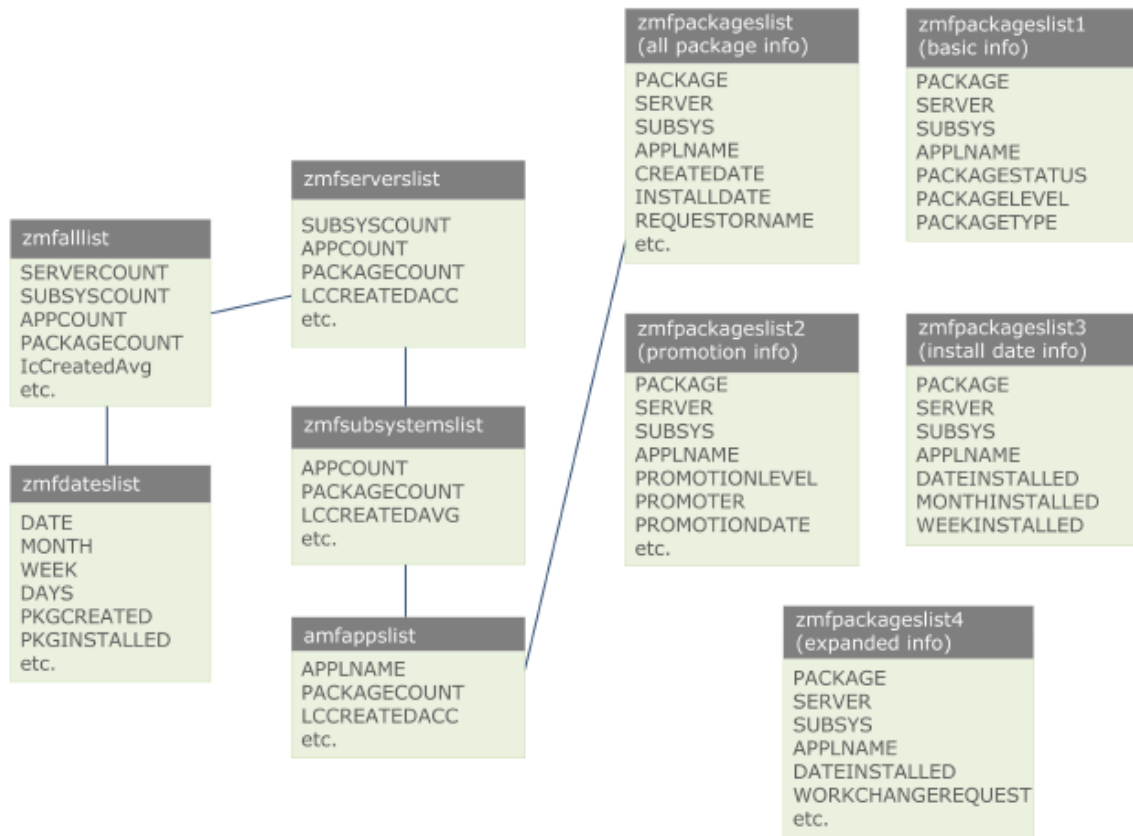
zmfalllist

SERVERCOUNT
SUBSYSCOUNT
APPCOUNT
PACKAGECOUNT
IcCreatedAvg
etc.

zmfdateslist

DATE
MONTH
WEEK
DAYS
PKGCREATED
PKGINSTALLED
etc.

zmfserverslist

SUBSYSCOUNT
APPCOUNT
PACKAGECOUNT
LCCREATEDACC
etc.

zmfsubsystemslist

APPCOUNT
PACKAGECOUNT
LCCREATEDAVG
etc.

amfappslist

APPLNAME
PACKAGECOUNT
LCCREATEDACC
etc.

zmfpackageslist
(all package info)

PACKAGE
SERVER
SUBSYS
APPLNAME
CREATEDATE
INSTALLDATE
REQUESTORNAME
etc.

zmfpackageslist1
(basic info)

PACKAGE
SERVER
SUBSYS
APPLNAME
PACKAGESTATUS
PACKAGELEVEL
PACKAGETYPE

zmfpackageslist2
(promotion info)

PACKAGE
SERVER
SUBSYS
APPLNAME
PROMOTIONLEVEL
PROMOTER
PROMOTIONDATE
etc.

zmfpackageslist3
(install date info)

PACKAGE
SERVER
SUBSYS
APPLNAME
DATEINSTALLED
MONTHINSTALLED
WEEKINSTALLED

zmfpackageslist4
(expanded info)

PACKAGE
SERVER
SUBSYS
APPLNAME
DATEINSTALLED
WORKCHANGEREQUEST
etc.